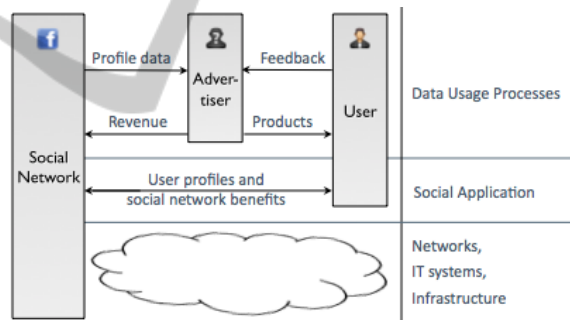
f

Profile data

Feedback

Adver-tiser

User

Data Usage Processes

Revenue

Products

Social Network

User profiles and social network benefits

Social Application

Networks, IT systems, Infrastructure